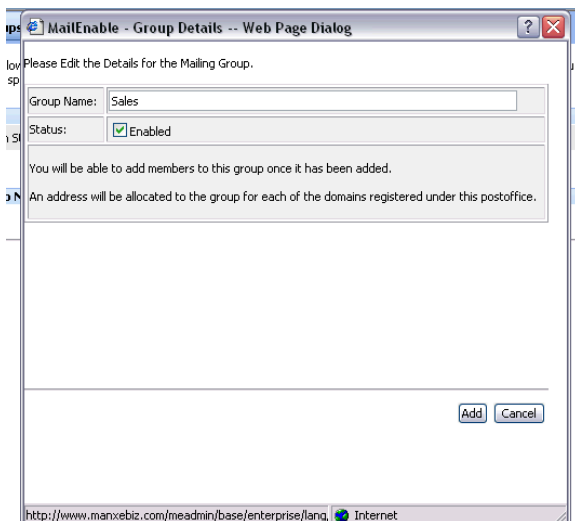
ups MailEnable - Group Details -- Web Page Dialog

low
sp

Please Edit the Details for the Mailing Group.

| Group Name: | Sales |
|---|---|
| Status: | Enabled |

You will be able to add members to this group once it has been added.

An address will be allocated to the group for each of the domains registered under this postoffice.

Add Cancel

http://www.manxebiz.com/meadmin/base/enterprise/lang, Internet